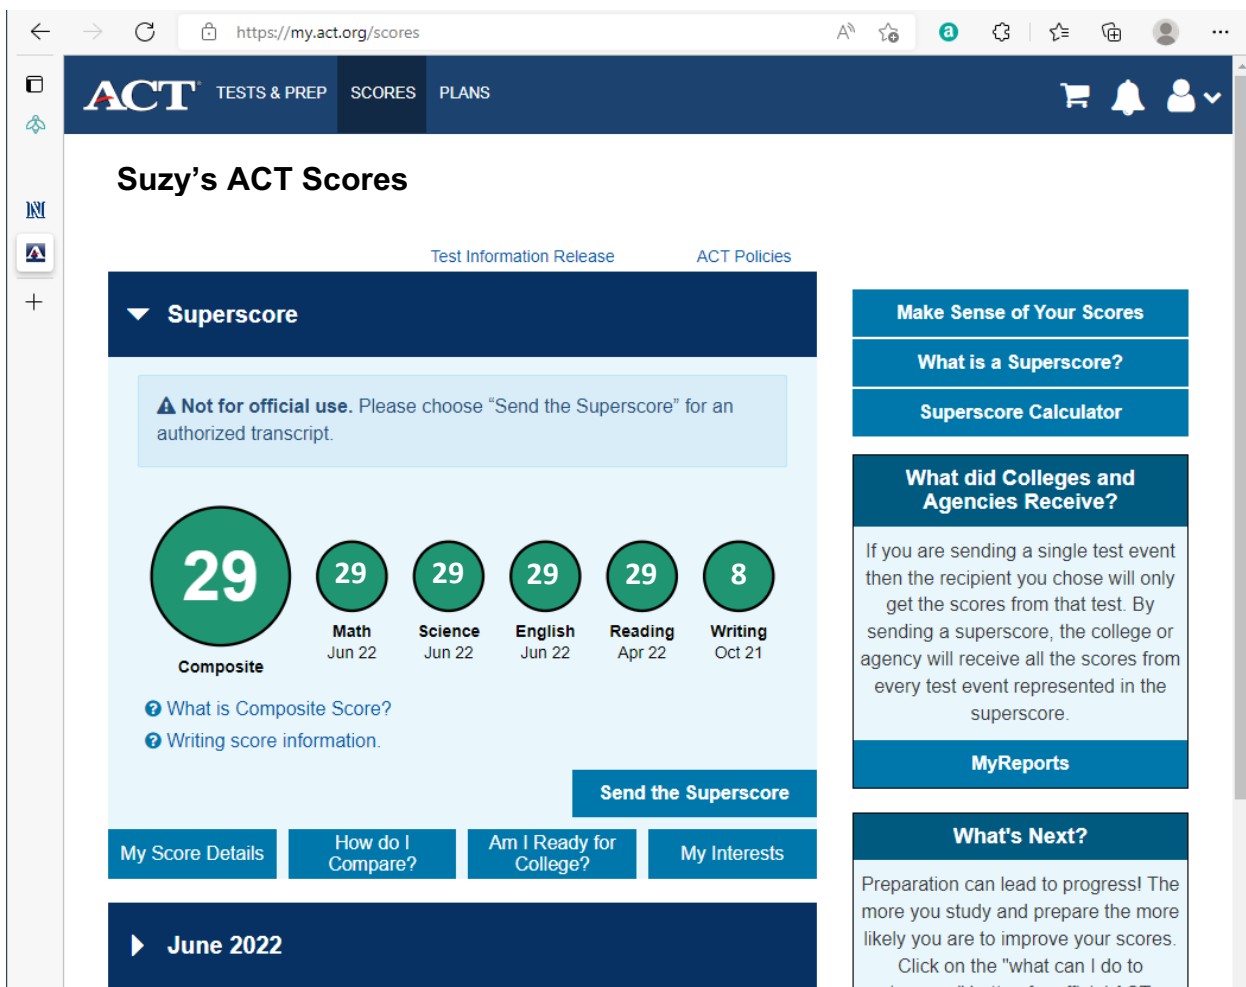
https://my.act.org/scores

ACT TESTS & PREP SCORES PLANS

Suzy's ACT Scores

Test Information Release ACT Policies

Superscore

Not for official use. Please choose "Send the Superscore" for an authorized transcript.

29
Composite

29
Math
Jun 22

29
Science
Jun 22

29
English
Jun 22

29
Reading
Apr 22

8
Writing
Oct 21

What is Composite Score?
Writing score information.

Send the Superscore

My Score Details
How do I Compare?
Am I Ready for College?
My Interests

June 2022

Make Sense of Your Scores
What is a Superscore?
Superscore Calculator

What did Colleges and Agencies Receive?

If you are sending a single test event then the recipient you chose will only get the scores from that test. By sending a superscore, the college or agency will receive all the scores from every test event represented in the superscore.

MyReports

What's Next?

Preparation can lead to progress! The more you study and prepare the more likely you are to improve your scores. Click on the "what can I do to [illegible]